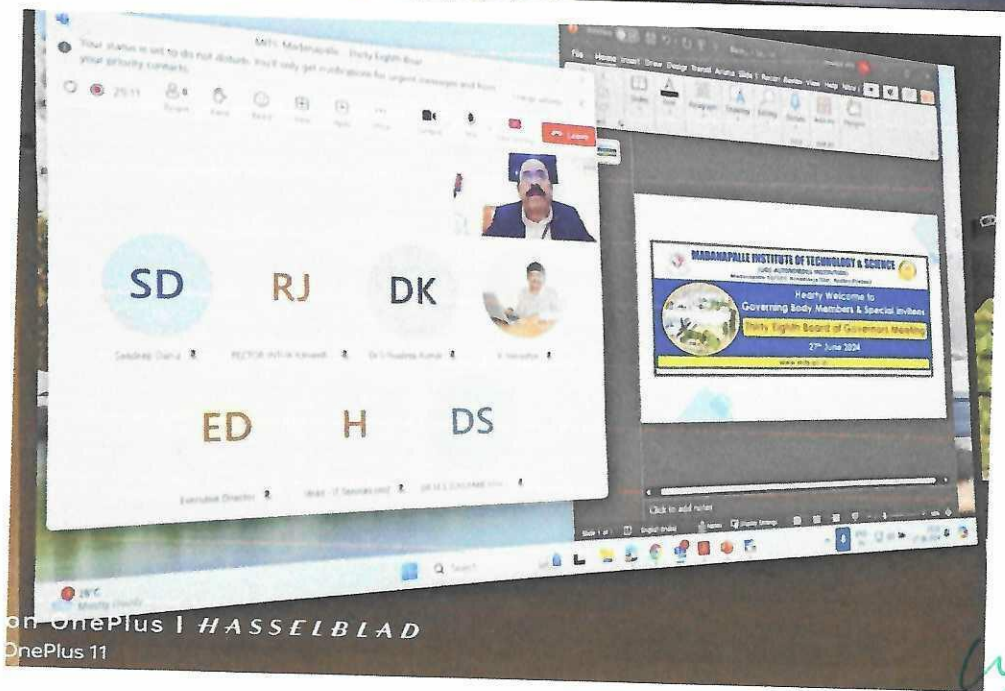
MITS Madanapalle - Thirty Eighth Boar

Your status is set to do not disturb. You'll only get notifications for urgent messages and from your priority contacts.

25:11

Leave

SD

RJ

DK

Sandeep Dutta

RECTOR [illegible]

Dr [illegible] Kumar

ED

H

DS

Executive Director

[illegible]

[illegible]

MADANAPALLE INSTITUTE OF TECHNOLOGY & SCIENCE

(UGC-AUTONOMOUS INSTITUTION)

Hearty Welcome to

Governing Body Members & Special Invitees

Thirty Eighth Board of Governors Meeting

27th June 2024

www.mits.ac.in

Click to add notes

File Home Insert Draw Design Transitions Animations Slide Show Record Review View Help

29°C

Mostly cloudy

Search

on OnePlus | HASSELBLAD

OnePlus 11